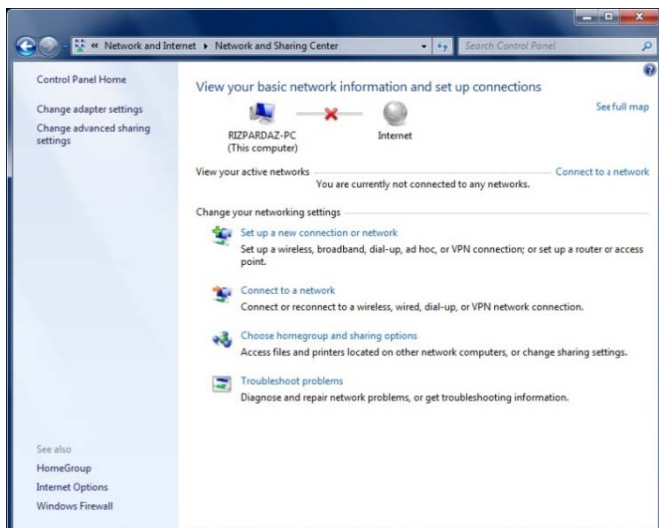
« Network and Internet ▸ Network and Sharing Center

Search Control Panel

Control Panel Home

Change adapter settings

Change advanced sharing settings

View your basic network information and set up connections

See full map

RIZPARDAZ-PC
(This computer)

Internet

View your active networks

Connect to a network

You are currently not connected to any networks.

Change your networking settings

Set up a new connection or network

Set up a wireless, broadband, dial-up, ad hoc, or VPN connection; or set up a router or access point.

Connect to a network

Connect or reconnect to a wireless, wired, dial-up, or VPN network connection.

Choose homegroup and sharing options

Access files and printers located on other network computers, or change sharing settings.

Troubleshoot problems

Diagnose and repair network problems, or get troubleshooting information.

See also

HomeGroup

Internet Options

Windows Firewall